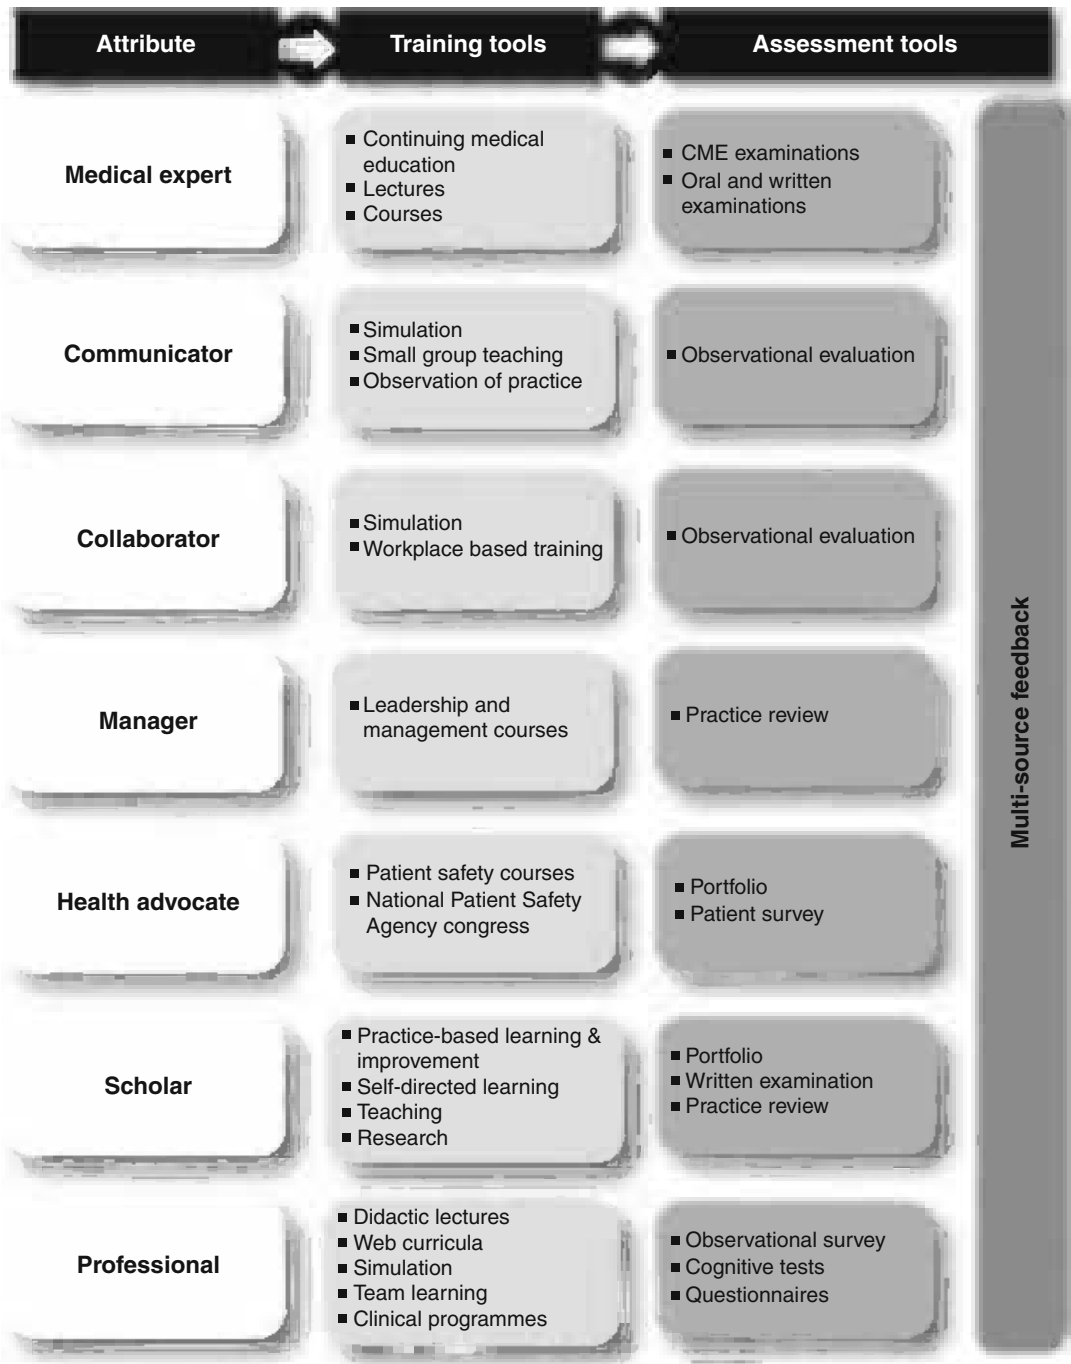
| Attribute | Training tools | Assessment tools |
|---|---|---|
| Medical expert | ■ Continuing medical education ■ Lectures ■ Courses | ■ CME examinations ■ Oral and written examinations |
| Communicator | ■ Simulation ■ Small group teaching ■ Observation of practice | ■ Observational evaluation |
| Collaborator | ■ Simulation ■ Workplace based training | ■ Observational evaluation |
| Manager | ■ Leadership and management courses | ■ Practice review |
| Health advocate | ■ Patient safety courses ■ National Patient Safety Agency congress | ■ Portfolio ■ Patient survey |
| Scholar | ■ Practice-based learning & improvement ■ Self-directed learning ■ Teaching ■ Research | ■ Portfolio ■ Written examination ■ Practice review |
| Professional | ■ Didactic lectures ■ Web curricula ■ Simulation ■ Team learning ■ Clinical programmes | ■ Observational survey ■ Cognitive tests ■ Questionnaires |

Multi-source feedback